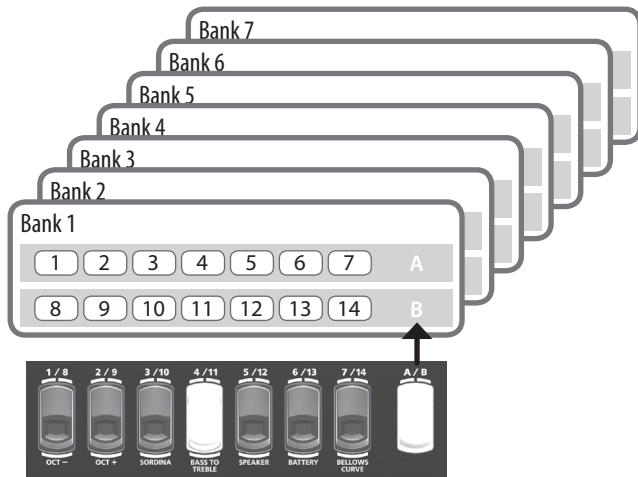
Bank 7
Bank 6
Bank 5
Bank 4
Bank 3
Bank 2
Bank 1

| 1 | 2 | 3 | 4 | 5 | 6 | 7 | A |
|---|---|---|---|---|---|---|---|
| 8 | 9 | 10 | 11 | 12 | 13 | 14 | B |

1 / 8
OCT –
2 / 9
OCT +
3 / 10
SORDINA
4 / 11
BASS TO TREBLE
5 / 12
SPEAKER
6 / 13
BATTERY
7 / 14
BELLOWS CURVE
A / B